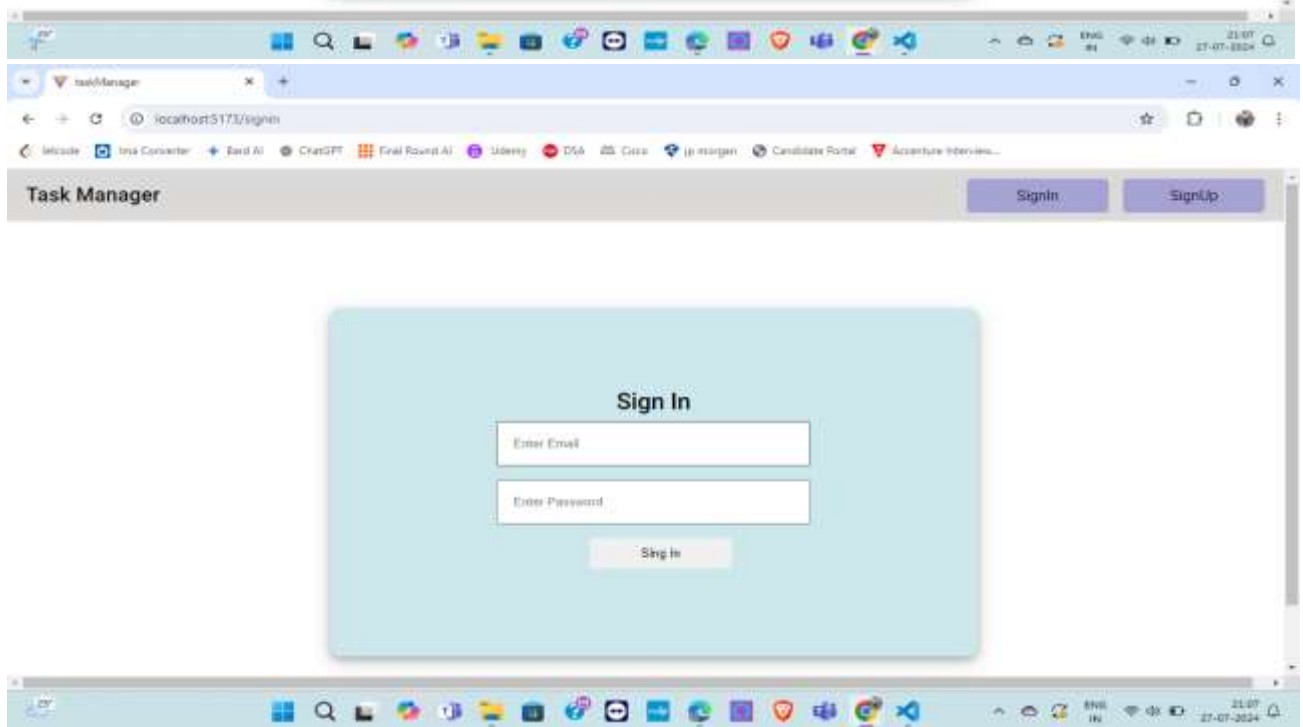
ENG IN 21:07 27-07-2024

taskManager

localhost:5173/signin

leetcode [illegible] Converter Bard AI ChatGPT Final Round AI Udemy DSA Cisco jp morgan Candidate Portal Accenture Interview...

Task Manager

SignIn

SignUp

Sign In

Enter Email

Enter Password

Sing In

ENG IN 21:07 27-07-2024